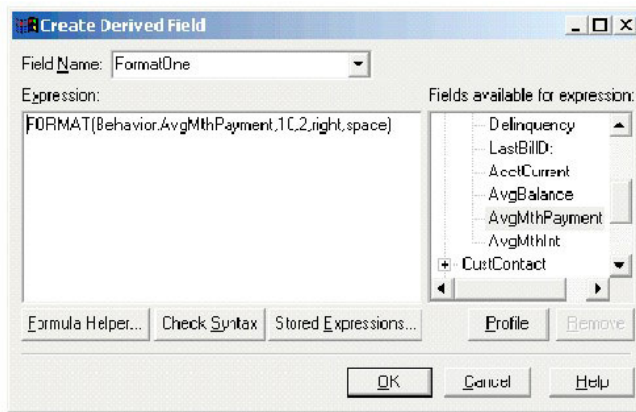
Create Derived Field

Field Name: FormatOne

Expression:

FORMAT(Behavior.AvgMthPayment,10,2,right,space)

Fields available for expression:

Delinquency
LastBillD:
AcctCurrent
AvgBalance
AvgMthPayment
AvgMthInt
CustContact

Formula Helper... Check Syntax Stored Expressions... Profile Remove

OK Cancel Help